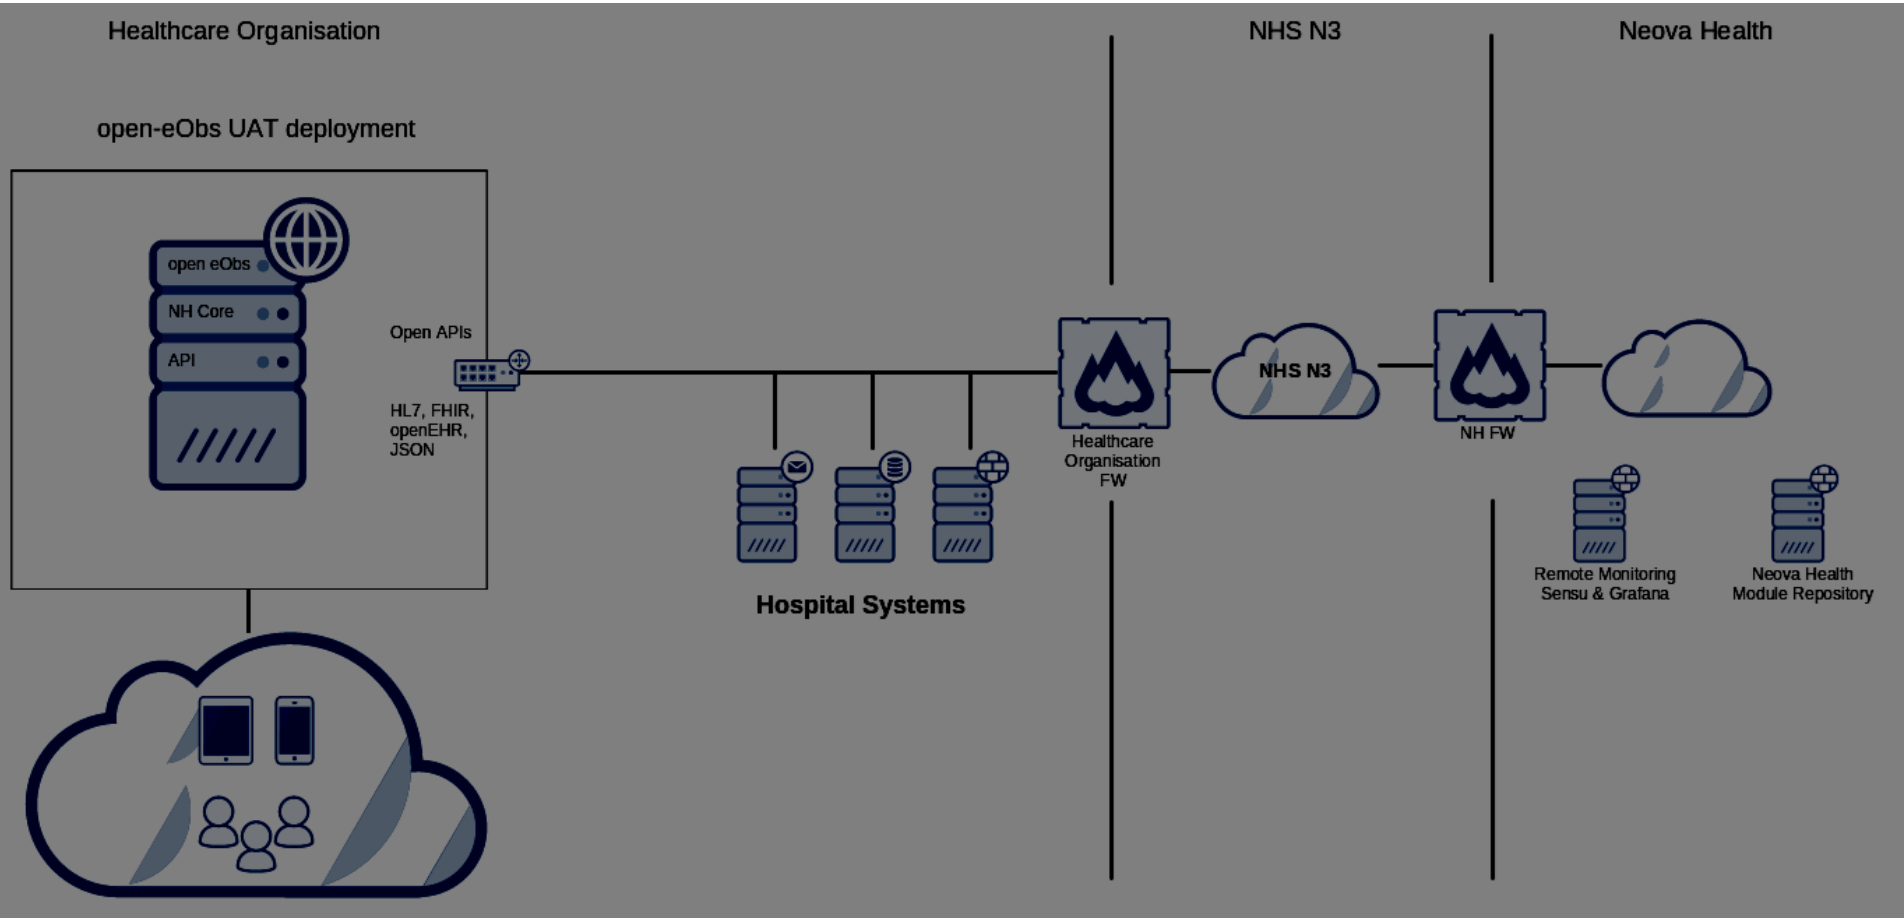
Healthcare Organisation

NHS N3

Neova Health

open-eObs UAT deployment

open eObs

NH Core

API

Open APIs

HL7, FHIR, openEHR, JSON

Hospital Systems

Healthcare Organisation FW

NHS N3

NH FW

Remote Monitoring Sensu & Grafana

Neova Health Module Repository